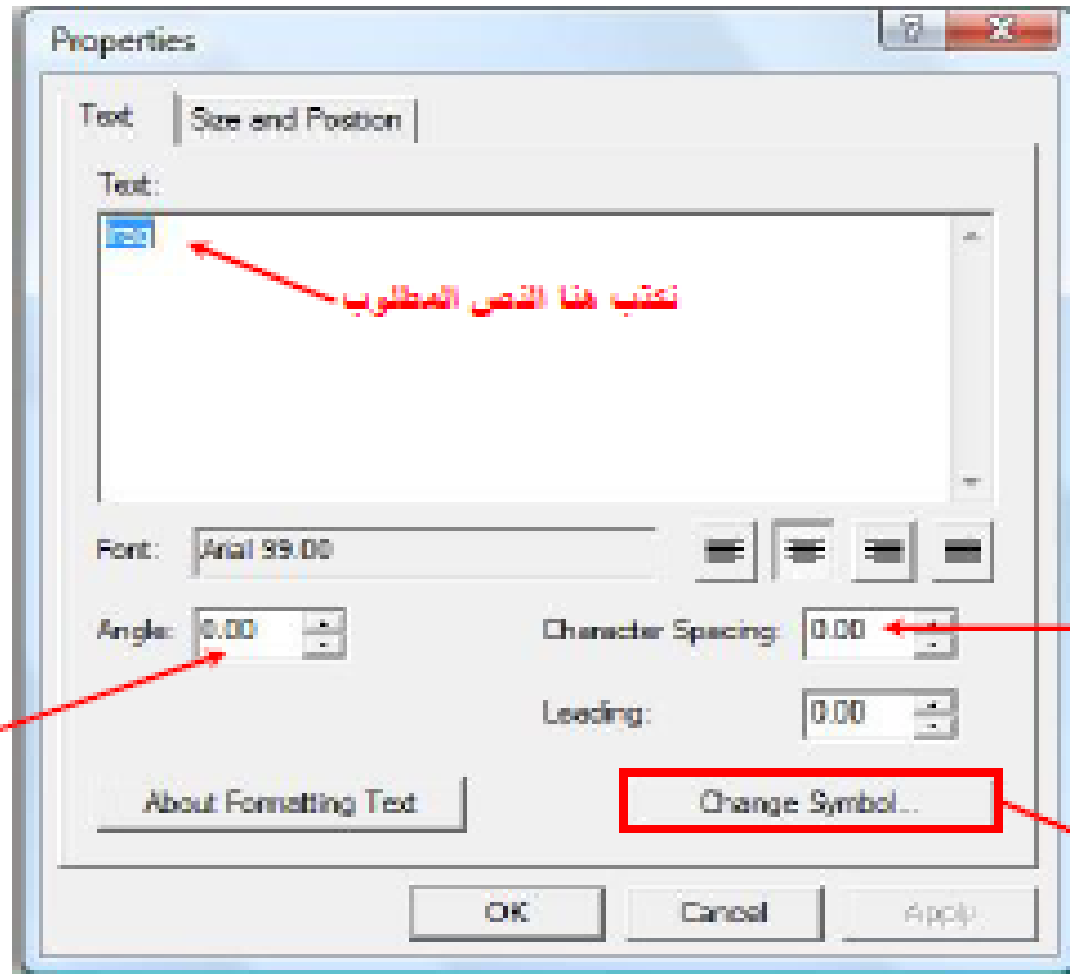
Properties

?

X

Text

Size and Position

Text:

Text

نكتب هنا النص المطلوب

Font: Arial 99.00

Angle: 0.00

Character Spacing: 0.00

Leading: 0.00

About Formatting Text

Change Symbol...

OK

Cancel

Apply